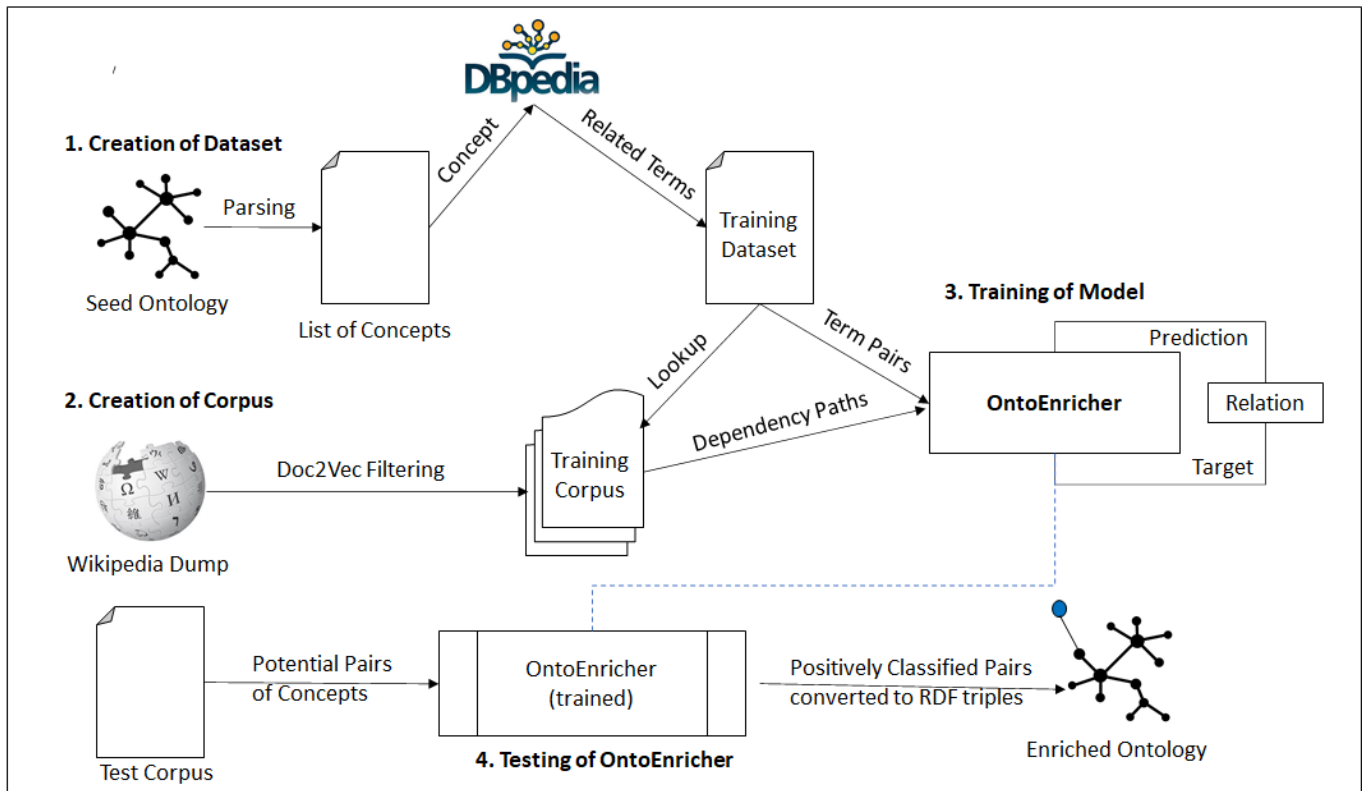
DBpedia

1. Creation of Dataset

Parsing

Seed Ontology

List of Concepts

Concept

Related Terms

Training Dataset

3. Training of Model

Term Pairs

Lookup

Prediction

OntoEnricher

Relation

Target

2. Creation of Corpus

Dependency Paths

Doc2Vec Filtering

Training Corpus

Wikipedia Dump

Test Corpus

Potential Pairs of Concepts

OntoEnricher (trained)

Positively Classified Pairs converted to RDF triples

Enriched Ontology

4. Testing of OntoEnricher